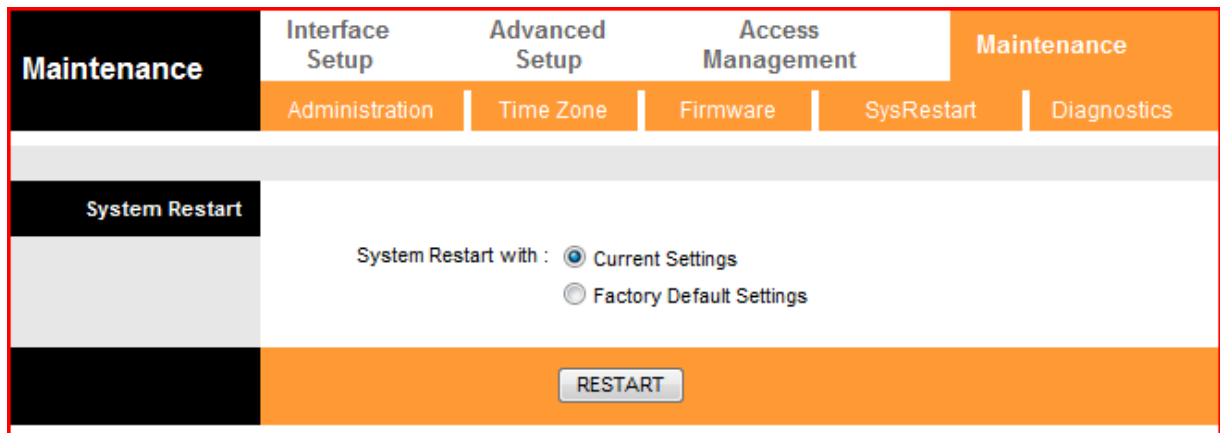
Maintenance

Interface Setup | Advanced Setup | Access Management | Maintenance

Administration | Time Zone | Firmware | SysRestart | Diagnostics

System Restart

System Restart with : Current Settings
Factory Default Settings

RESTART